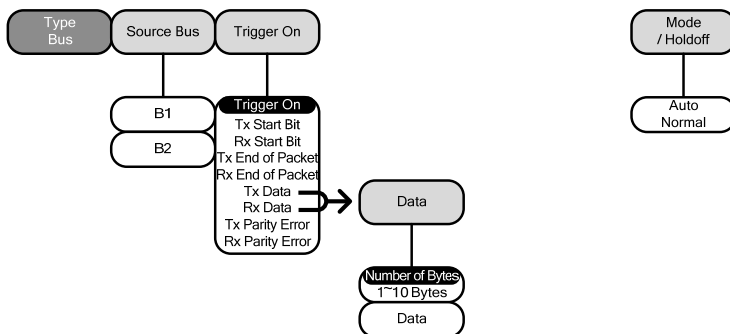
Type Bus

Source Bus

Trigger On

Mode / Holdoff

B1

B2

Trigger On
Tx Start Bit
Rx Start Bit
Tx End of Packet
Rx End of Packet
Tx Data
Rx Data
Tx Parity Error
Rx Parity Error

Auto
Normal

Data

Number of Bytes
1~10 Bytes

Data